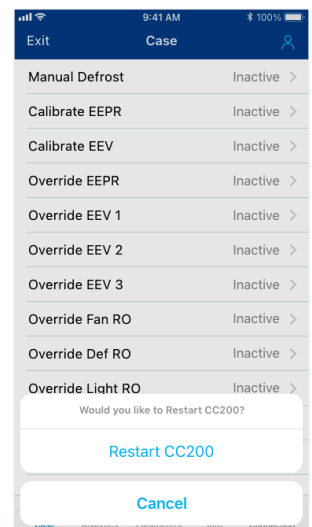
9:41 AM
100%
Exit
Case
Manual Defrost
Inactive
Calibrate EEPR
Inactive
Calibrate EEV
Inactive
Override EEPR
Inactive
Override EEV 1
Inactive
Override EEV 2
Inactive
Override EEV 3
Inactive
Override Fan RO
Inactive
Override Def RO
Inactive
Override Light RO
Inactive
Would you like to Restart CC200?
Restart CC200
Cancel